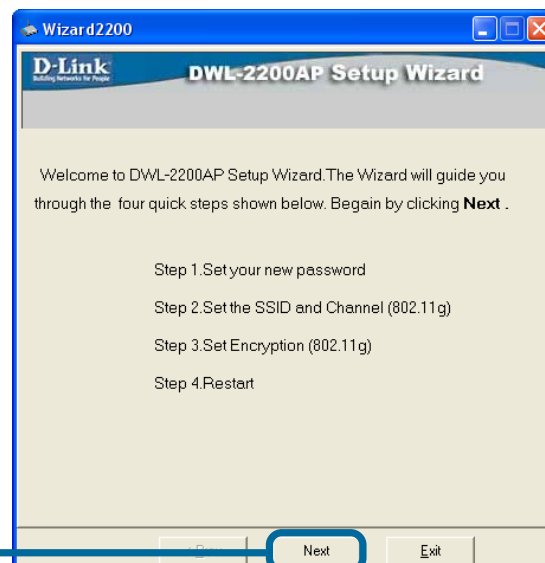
Wizard2200

D-Link
Building Networks for People

DWL-2200AP Setup Wizard

Welcome to DWL-2200AP Setup Wizard.The Wizard will guide you through the four quick steps shown below. Begain by clicking **Next** .

Step 1.Set your new password

Step 2.Set the SSID and Channel (802.11g)

Step 3.Set Encryption (802.11g)

Step 4.Restart

< Back

Next

Exit